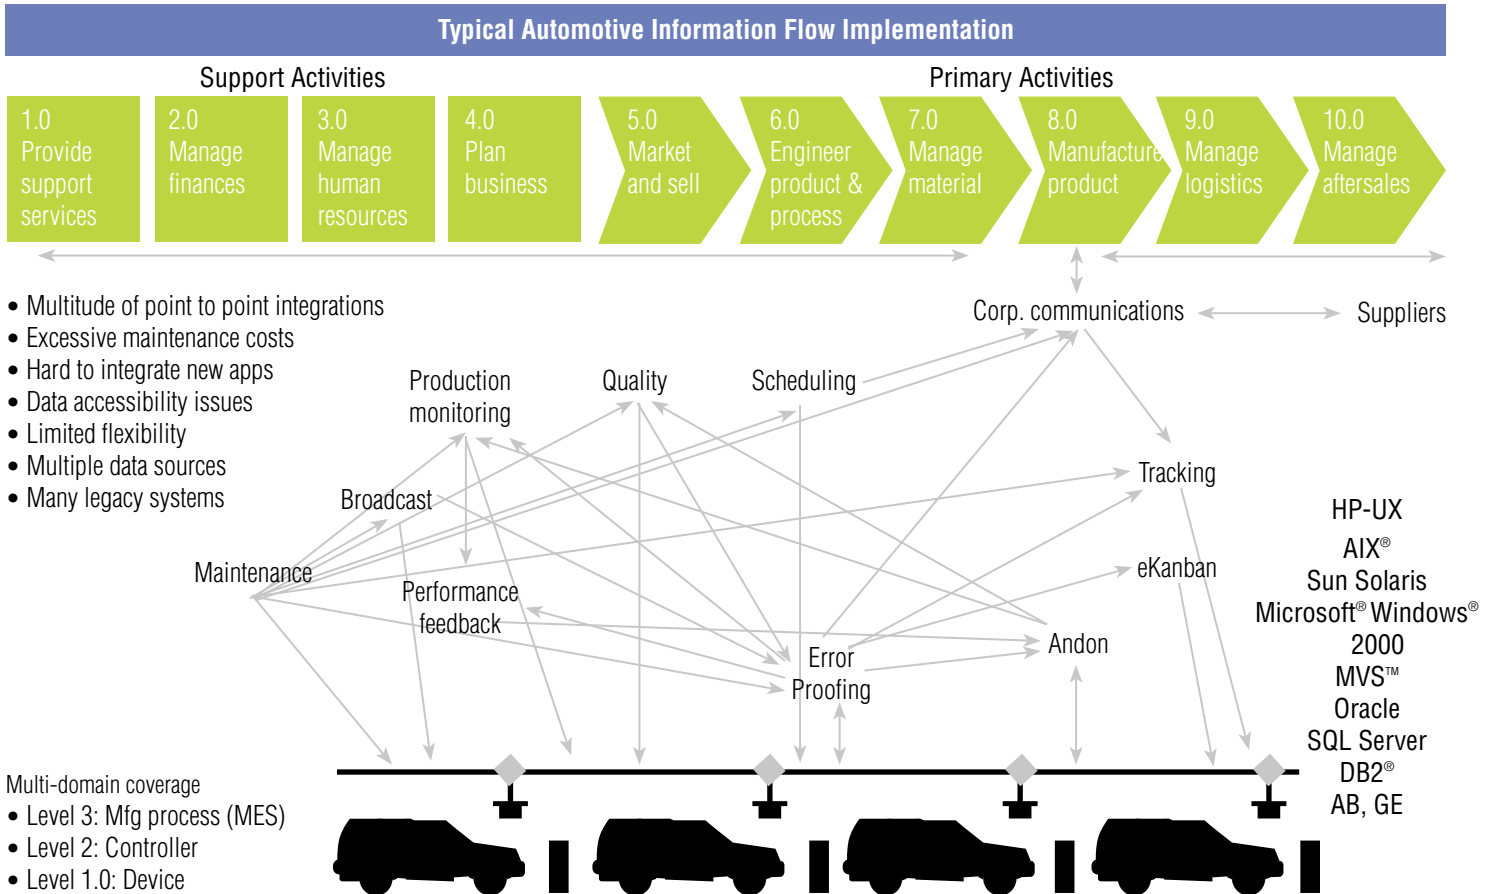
Typical Automotive Information Flow Implementation

Support Activities

Primary Activities

1.0 Provide support services

2.0 Manage finances

3.0 Manage human resources

4.0 Plan business

5.0 Market and sell

6.0 Engineer product & process

7.0 Manage material

8.0 Manufacture product

9.0 Manage logistics

10.0 Manage aftersales

• Multitude of point to point integrations
• Excessive maintenance costs
• Hard to integrate new apps
• Data accessibility issues
• Limited flexibility
• Multiple data sources
• Many legacy systems

Corp. communications

Suppliers

Production monitoring

Quality

Scheduling

Tracking

Broadcast

eKanban

Maintenance

Performance feedback

Error Proofing

Andon

HP-UX
AIX®
Sun Solaris
Microsoft® Windows® 2000
MVS™
Oracle
SQL Server
DB2®
AB, GE

Multi-domain coverage
• Level 3: Mfg process (MES)
• Level 2: Controller
• Level 1.0: Device